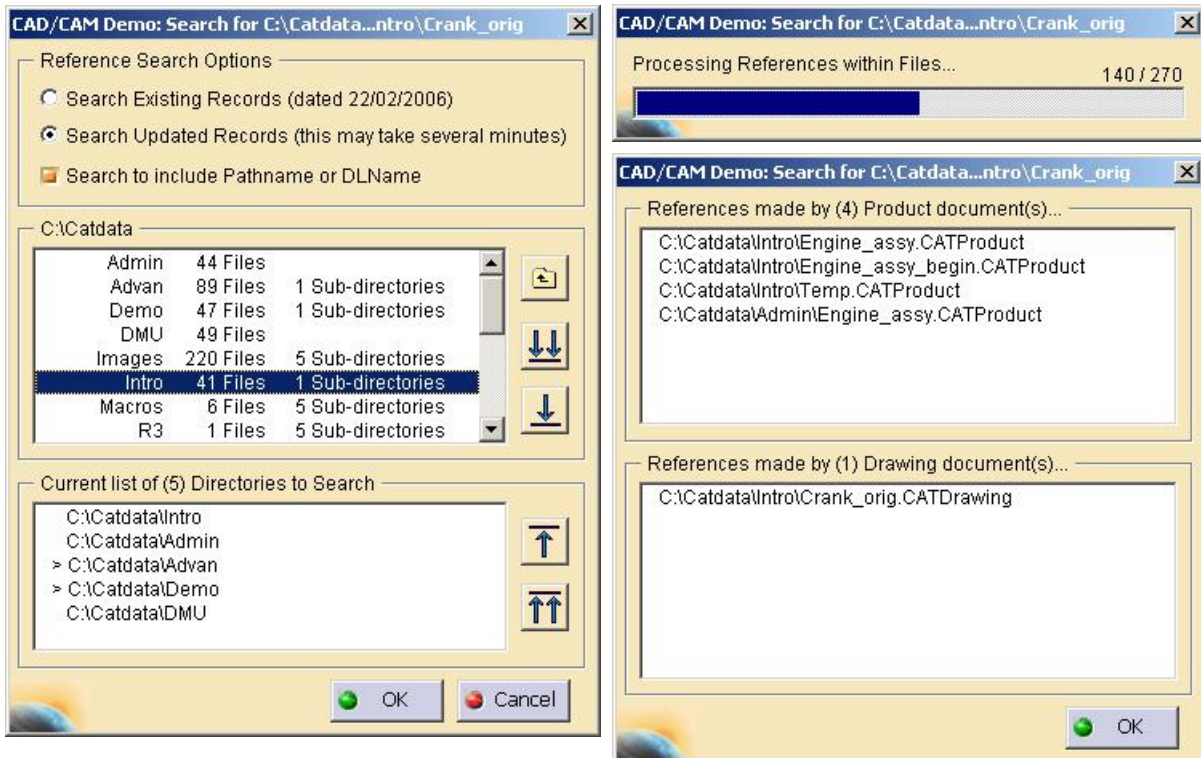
CAD/CAM Demo: Search for C:\Catdata...ntro\Crank_orig

Reference Search Options

Search Existing Records (dated 22/02/2006)

Search Updated Records (this may take several minutes)

Search to include Pathname or DLName

C:\Catdata

| | | |
|---|---|---|
| Admin | 44 Files | |
| Advan | 89 Files | 1 Sub-directories |
| Demo | 47 Files | 1 Sub-directories |
| DMU | 49 Files | |
| Images | 220 Files | 5 Sub-directories |
| Intro | 41 Files | 1 Sub-directories |
| Macros | 6 Files | 5 Sub-directories |
| R3 | 1 Files | 5 Sub-directories |

Current list of (5) Directories to Search

C:\Catdata\Intro
C:\Catdata\Admin
> C:\Catdata\Advan
> C:\Catdata\Demo
C:\Catdata\DMU

OK Cancel

CAD/CAM Demo: Search for C:\Catdata...ntro\Crank_orig

Processing References within Files...

140 / 270

CAD/CAM Demo: Search for C:\Catdata...ntro\Crank_orig

References made by (4) Product document(s)...

C:\Catdata\Intro\Engine_assy.CATProduct
C:\Catdata\Intro\Engine_assy_begin.CATProduct
C:\Catdata\Intro\Temp.CATProduct
C:\Catdata\Admin\Engine_assy.CATProduct

References made by (1) Drawing document(s)...

C:\Catdata\Intro\Crank_orig.CATDrawing

OK